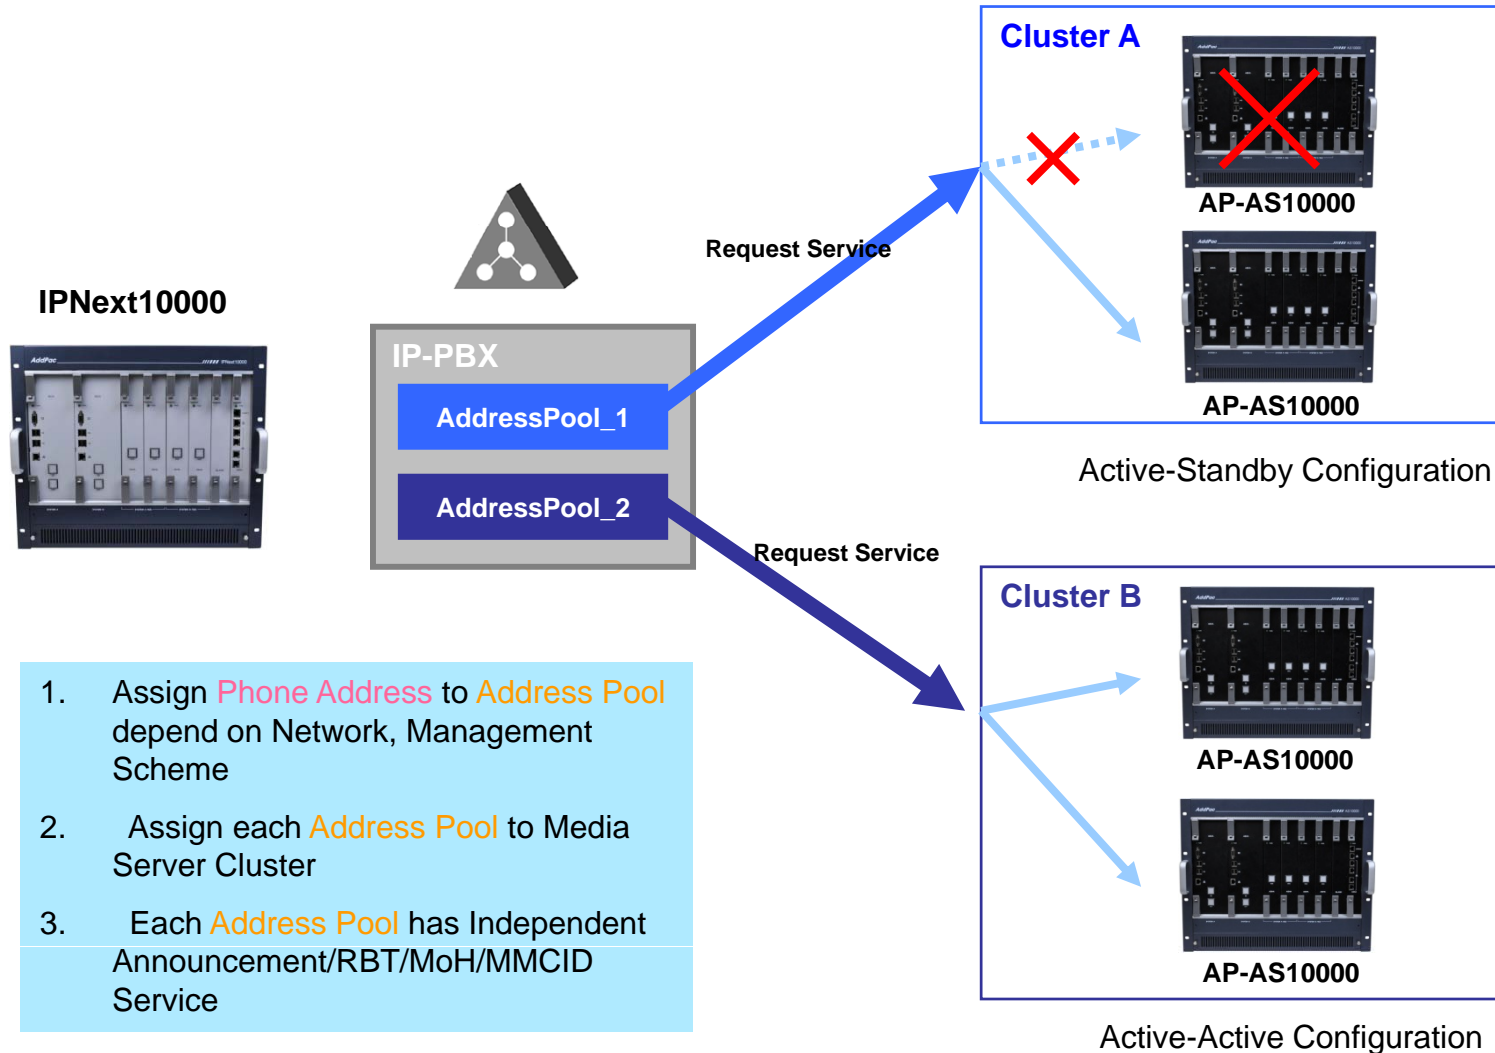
IPNext10000

IP-PBX

AddressPool_1

AddressPool_2

Request Service

Request Service

Cluster A

AP-AS10000

AP-AS10000

Active-Standby Configuration

Cluster B

AP-AS10000

AP-AS10000

Active-Active Configuration

1. Assign Phone Address to Address Pool depend on Network, Management Scheme

2. Assign each Address Pool to Media Server Cluster

3. Each Address Pool has Independent Announcement/RBT/MoH/MMCID Service